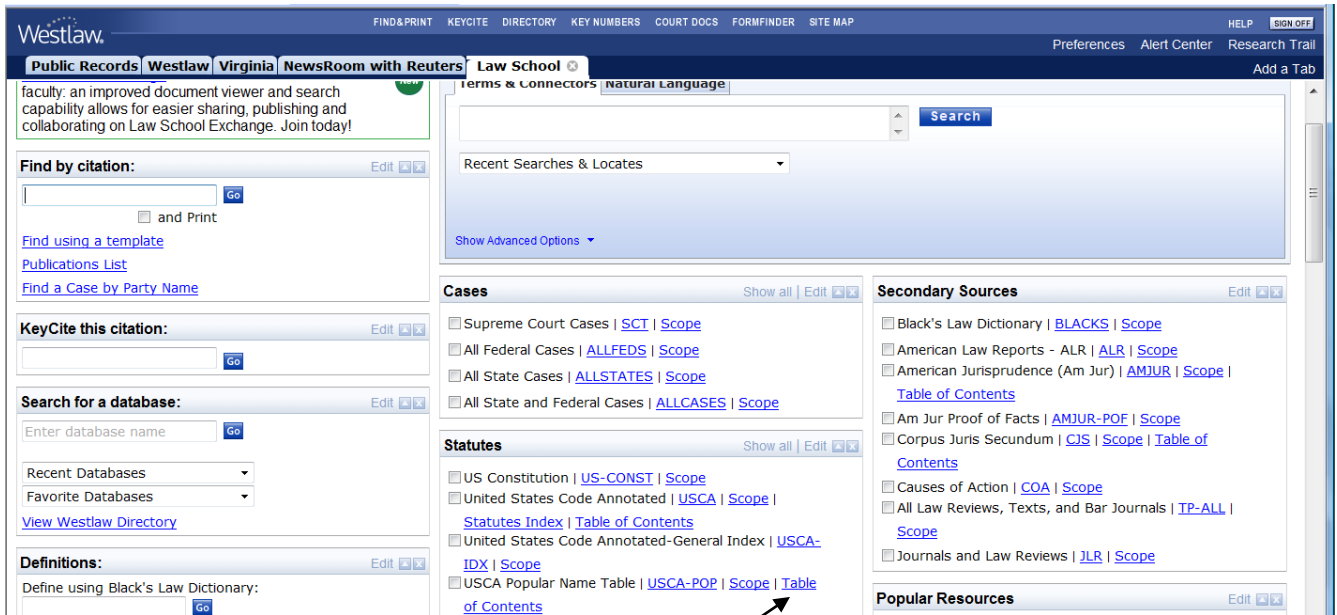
Westlaw.

FIND&PRINT KEYCITE DIRECTORY KEY NUMBERS COURT DOCS FORMFINDER SITE MAP

HELP SIGN OFF

Preferences Alert Center Research Trail

Public Records | Westlaw | Virginia | NewsRoom with Reuters | Law School

Add a Tab

faculty: an improved document viewer and search capability allows for easier sharing, publishing and collaborating on Law School Exchange. Join today!

Find by citation: Edit

Go

and Print

Find using a template

Publications List

Find a Case by Party Name

KeyCite this citation: Edit

Go

Search for a database: Edit

Enter database name Go

Recent Databases

Favorite Databases

View Westlaw Directory

Definitions: Edit

Define using Black's Law Dictionary:

Go

Terms & Connectors | Natural Language

Search

Recent Searches & Locates

Show Advanced Options

Cases Show all | Edit

Supreme Court Cases | SCT | Scope

All Federal Cases | ALLFEDS | Scope

All State Cases | ALLSTATES | Scope

All State and Federal Cases | ALLCASES | Scope

Statutes Show all | Edit

US Constitution | US-CONST | Scope

United States Code Annotated | USCA | Scope | Statutes Index | Table of Contents

United States Code Annotated-General Index | USCA-IDX | Scope

USCA Popular Name Table | USCA-POP | Scope | Table of Contents

Secondary Sources Edit

Black's Law Dictionary | BLACKS | Scope

American Law Reports - ALR | ALR | Scope

American Jurisprudence (Am Jur) | AMJUR | Scope | Table of Contents

Am Jur Proof of Facts | AMJUR-POF | Scope

Corpus Juris Secundum | CJS | Scope | Table of Contents

Causes of Action | COA | Scope

All Law Reviews, Texts, and Bar Journals | TP-ALL | Scope

Journals and Law Reviews | JLR | Scope

Popular Resources Edit